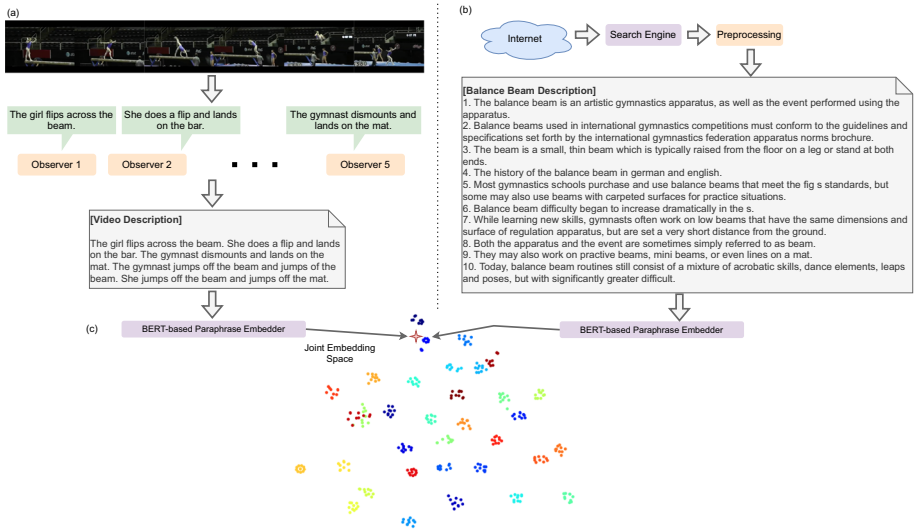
(a)

The girl flips across the beam.

She does a flip and lands on the bar.

The gymnast dismounts and lands on the mat.

Observer 1

Observer 2

Observer 5

[Video Description]

The girl flips across the beam. She does a flip and lands on the bar. The gymnast dismounts and lands on the mat. The gymnast jumps off the beam and jumps of the beam. She jumps off the beam and jumps off the mat.

(b)

Internet

Search Engine

Preprocessing

[Balance Beam Description]
1. The balance beam is an artistic gymnastics apparatus, as well as the event performed using the apparatus.
2. Balance beams used in international gymnastics competitions must conform to the guidelines and specifications set forth by the international gymnastics federation apparatus norms brochure.
3. The beam is a small, thin beam which is typically raised from the floor on a leg or stand at both ends.
4. The history of the balance beam in german and english.
5. Most gymnastics schools purchase and use balance beams that meet the fig s standards, but some may also use beams with carpeted surfaces for practice situations.
6. Balance beam difficulty began to increase dramatically in the s.
7. While learning new skills, gymnasts often work on low beams that have the same dimensions and surface of regulation apparatus, but are set a very short distance from the ground.
8. Both the apparatus and the event are sometimes simply referred to as beam.
9. They may also work on practive beams, mini beams, or even lines on a mat.
10. Today, balance beam routines still consist of a mixture of acrobatic skills, dance elements, leaps and poses, but with significantly greater difficult.

(c)

BERT-based Paraphrase Embedder

Joint Embedding Space

BERT-based Paraphrase Embedder